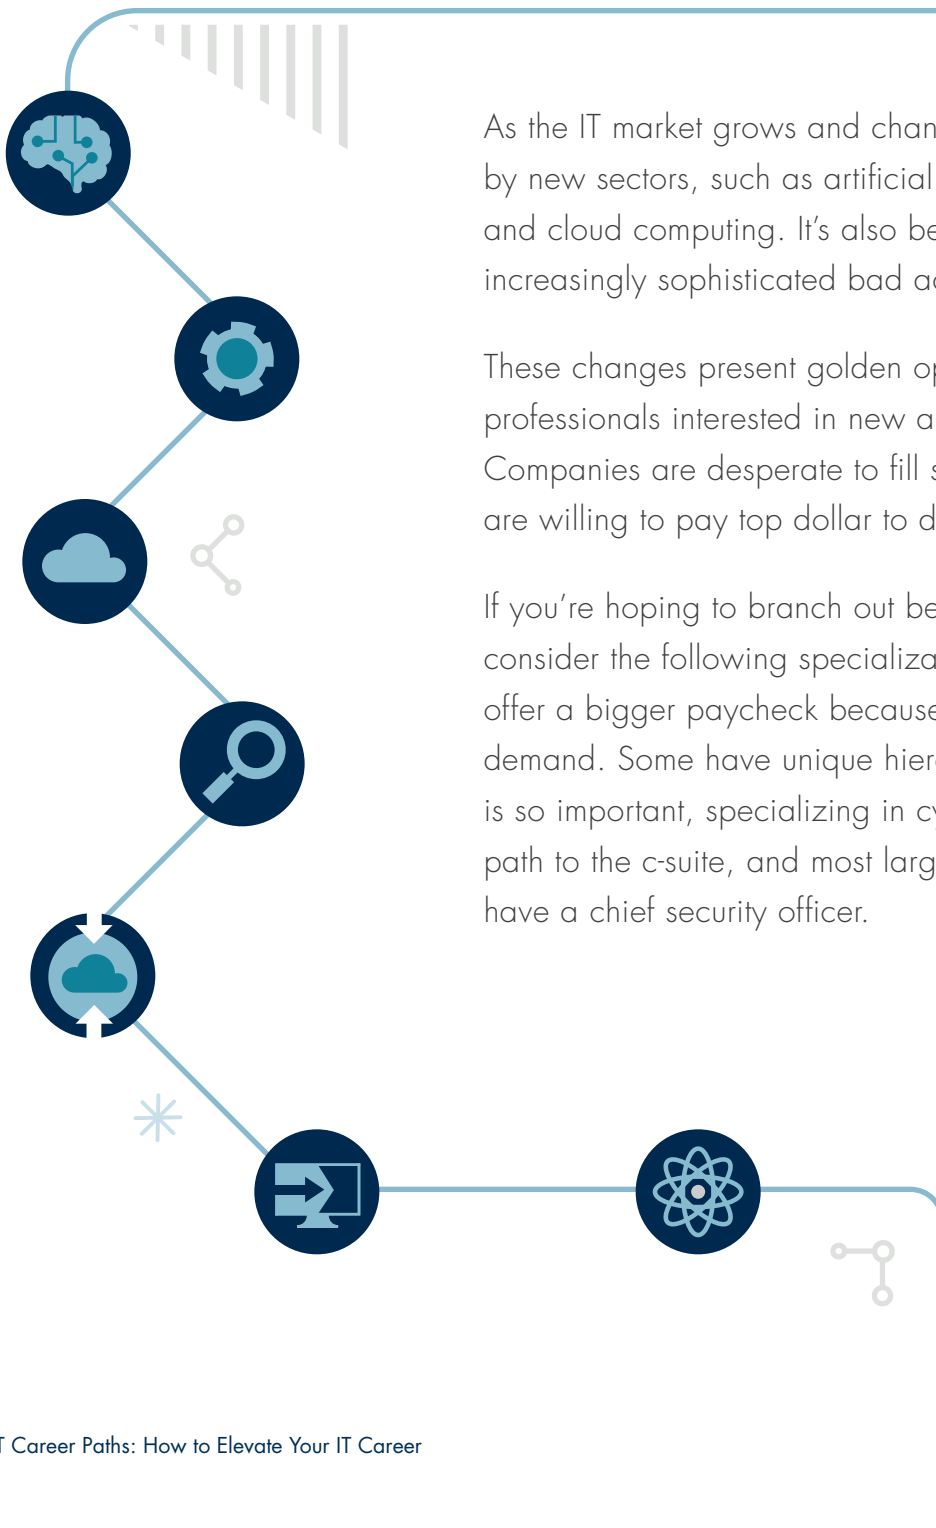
As the IT market grows and chan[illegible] by new sectors, such as artificial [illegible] and cloud computing. It's also be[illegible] increasingly sophisticated bad a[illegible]

These changes present golden o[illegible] professionals interested in new a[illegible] Companies are desperate to fill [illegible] are willing to pay top dollar to d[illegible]

If you're hoping to branch out be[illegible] consider the following specializa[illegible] offer a bigger paycheck because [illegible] demand. Some have unique hier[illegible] is so important, specializing in c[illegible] path to the c-suite, and most larg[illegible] have a chief security officer.

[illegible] Career Paths: How to Elevate Your IT Career